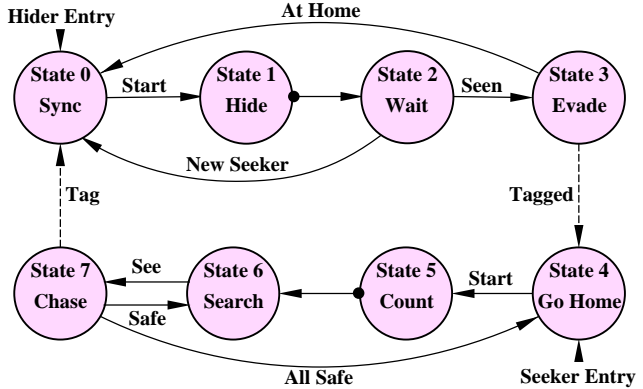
Hider Entry

At Home

State 0
Sync

Start

State 1
Hide

State 2
Wait

Seen

State 3
Evade

New Seeker

Tag

Tagged

State 7
Chase

See

State 6
Search

State 5
Count

Start

State 4
Go Home

Safe

All Safe

Seeker Entry